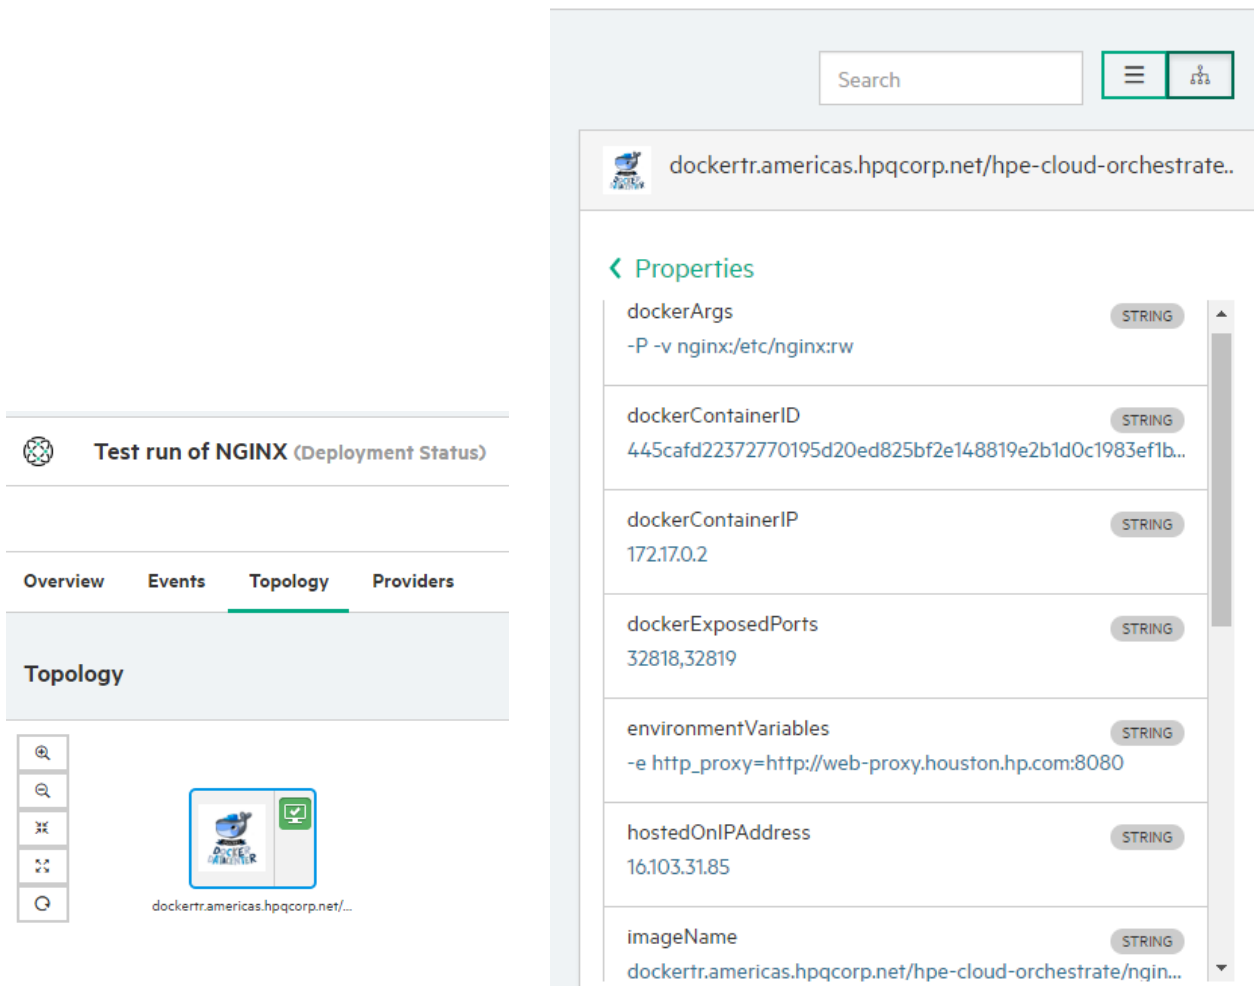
Test run of NGINX (Deployment Status)

Overview
Events
Topology
Providers

Topology

dockertr.americas.hpqcorp.net/...

Search

dockertr.americas.hpqcorp.net/hpe-cloud-orchestrate..

Properties

dockerArgs
STRING
-P -v nginx:/etc/nginx:rw

dockerContainerID
STRING
445cafd22372770195d20ed825bf2e148819e2b1d0c1983ef1b...

dockerContainerIP
STRING
172.17.0.2

dockerExposedPorts
STRING
32818,32819

environmentVariables
STRING
-e http_proxy=http://web-proxy.houston.hp.com:8080

hostedOnIPAddress
STRING
16.103.31.85

imageName
STRING
dockertr.americas.hpqcorp.net/hpe-cloud-orchestrate/ngin...